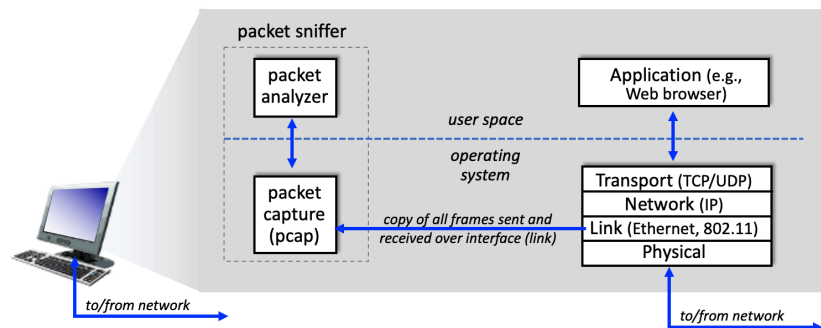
packet sniffer

packet analyzer

packet capture (pcap)

Application (e.g., Web browser)

user space

operating system

Transport (TCP/UDP)

Network (IP)

Link (Ethernet, 802.11)

Physical

copy of all frames sent and received over interface (link)

to/from network

to/from network